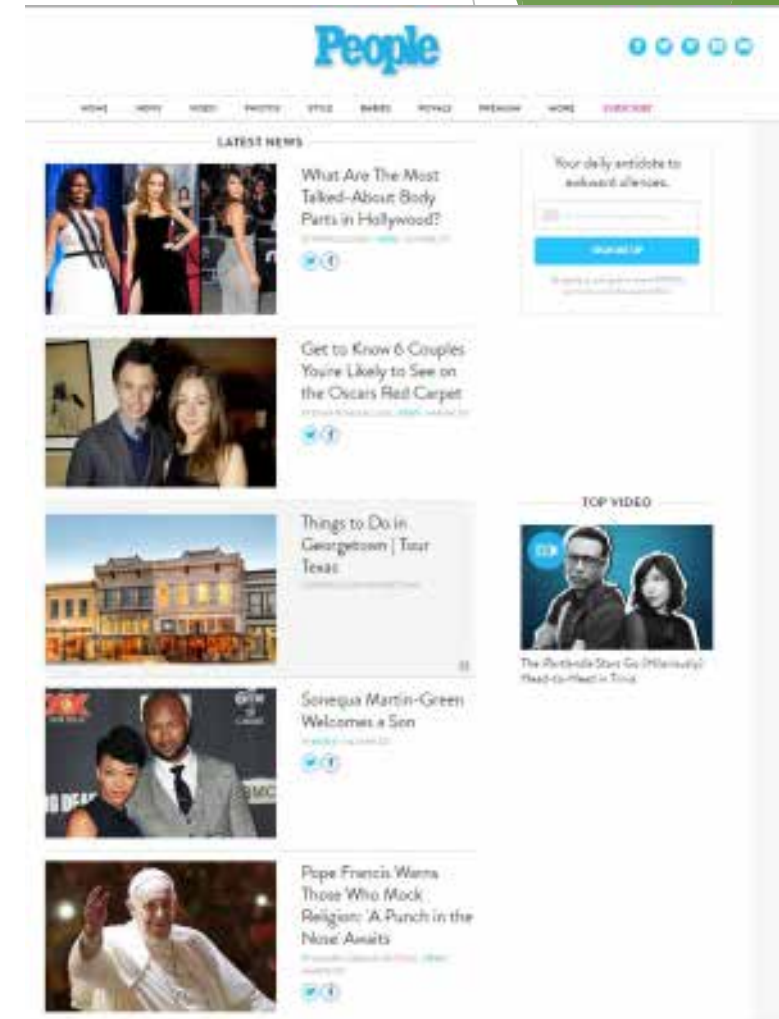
People

HOME NEWS VIDEO PHOTOS STYLE BABIES ROYALS PREMIUM MORE SUBSCRIBE

LATEST NEWS

What Are The Most Talked-About Body Parts in Hollywood?

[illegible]

Get to Know 6 Couples You're Likely to See on the Oscars Red Carpet

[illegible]

Things to Do in Georgetown | Tour Texas

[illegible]

Sonequa Martin-Green Welcomes a Son

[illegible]

Pope Francis Warns Those Who Mock Religion: 'A Punch in the Nose' Awaits

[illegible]

Your daily antidote to awkward silences.

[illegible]

SIGN UP

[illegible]

TOP VIDEO

The Portlandia Stars Go (Hilariously) Head-to-Head in Trivia